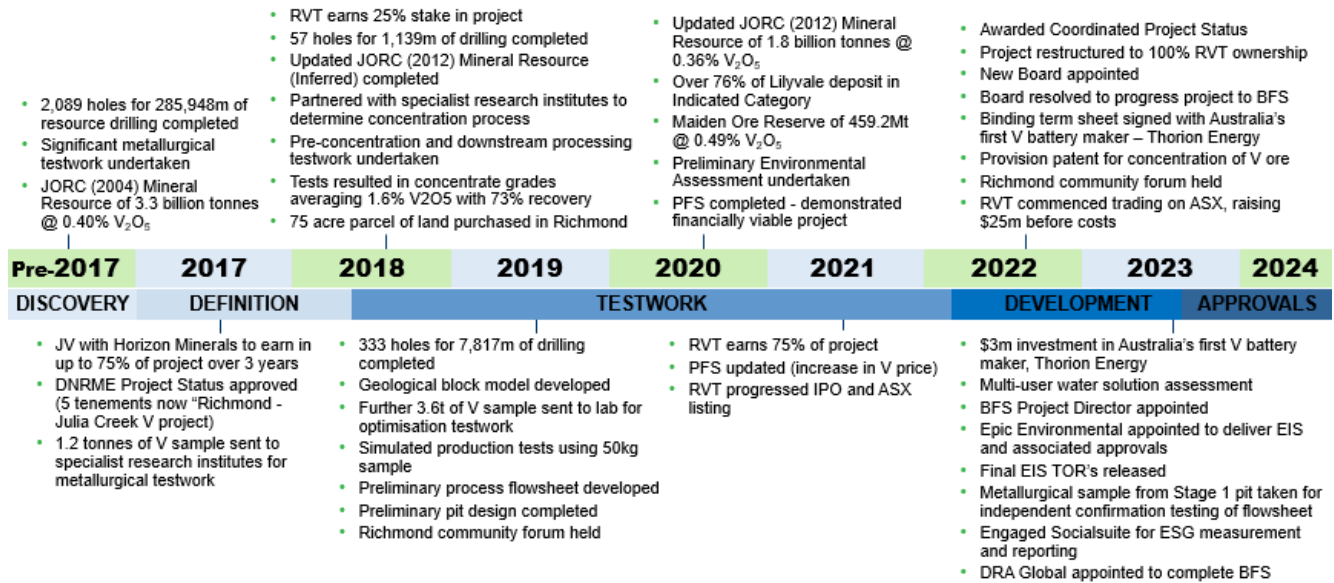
- 2,089 holes for 285,948m of resource drilling completed
- Significant metallurgical testwork undertaken
- JORC (2004) Mineral Resource of 3.3 billion tonnes @ 0.40% $V_2O_5$

- RVT earns 25% stake in project
- 57 holes for 1,139m of drilling completed
- Updated JORC (2012) Mineral Resource (Inferred) completed
- Partnered with specialist research institutes to determine concentration process
- Pre-concentration and downstream processing testwork undertaken
- Tests resulted in concentrate grades averaging 1.6% V2O5 with 73% recovery
- 75 acre parcel of land purchased in Richmond

- Updated JORC (2012) Mineral Resource of 1.8 billion tonnes @ 0.36% $V_2O_5$
- Over 76% of Lilyvale deposit in Indicated Category
- Maiden Ore Reserve of 459.2Mt @ 0.49% $V_2O_5$
- Preliminary Environmental Assessment undertaken
- PFS completed - demonstrated financially viable project

- Awarded Coordinated Project Status
- Project restructured to 100% RVT ownership
- New Board appointed
- Board resolved to progress project to BFS
- Binding term sheet signed with Australia's first V battery maker – Thorion Energy
- Provision patent for concentration of V ore
- Richmond community forum held
- RVT commenced trading on ASX, raising $25m before costs

Pre-2017 | 2017 | 2018 | 2019 | 2020 | 2021 | 2022 | 2023 | 2024

DISCOVERY | DEFINITION | TESTWORK | DEVELOPMENT | APPROVALS

- JV with Horizon Minerals to earn in up to 75% of project over 3 years
- DNRME Project Status approved (5 tenements now "Richmond - Julia Creek V project)
- 1.2 tonnes of V sample sent to specialist research institutes for metallurgical testwork

- 333 holes for 7,817m of drilling completed
- Geological block model developed
- Further 3.6t of V sample sent to lab for optimisation testwork
- Simulated production tests using 50kg sample
- Preliminary process flowsheet developed
- Preliminary pit design completed
- Richmond community forum held

- RVT earns 75% of project
- PFS updated (increase in V price)
- RVT progressed IPO and ASX listing

- $3m investment in Australia's first V battery maker, Thorion Energy
- Multi-user water solution assessment
- BFS Project Director appointed
- Epic Environmental appointed to deliver EIS and associated approvals
- Final EIS TOR's released
- Metallurgical sample from Stage 1 pit taken for independent confirmation testing of flowsheet
- Engaged Socialsuite for ESG measurement and reporting
- DRA Global appointed to complete BFS